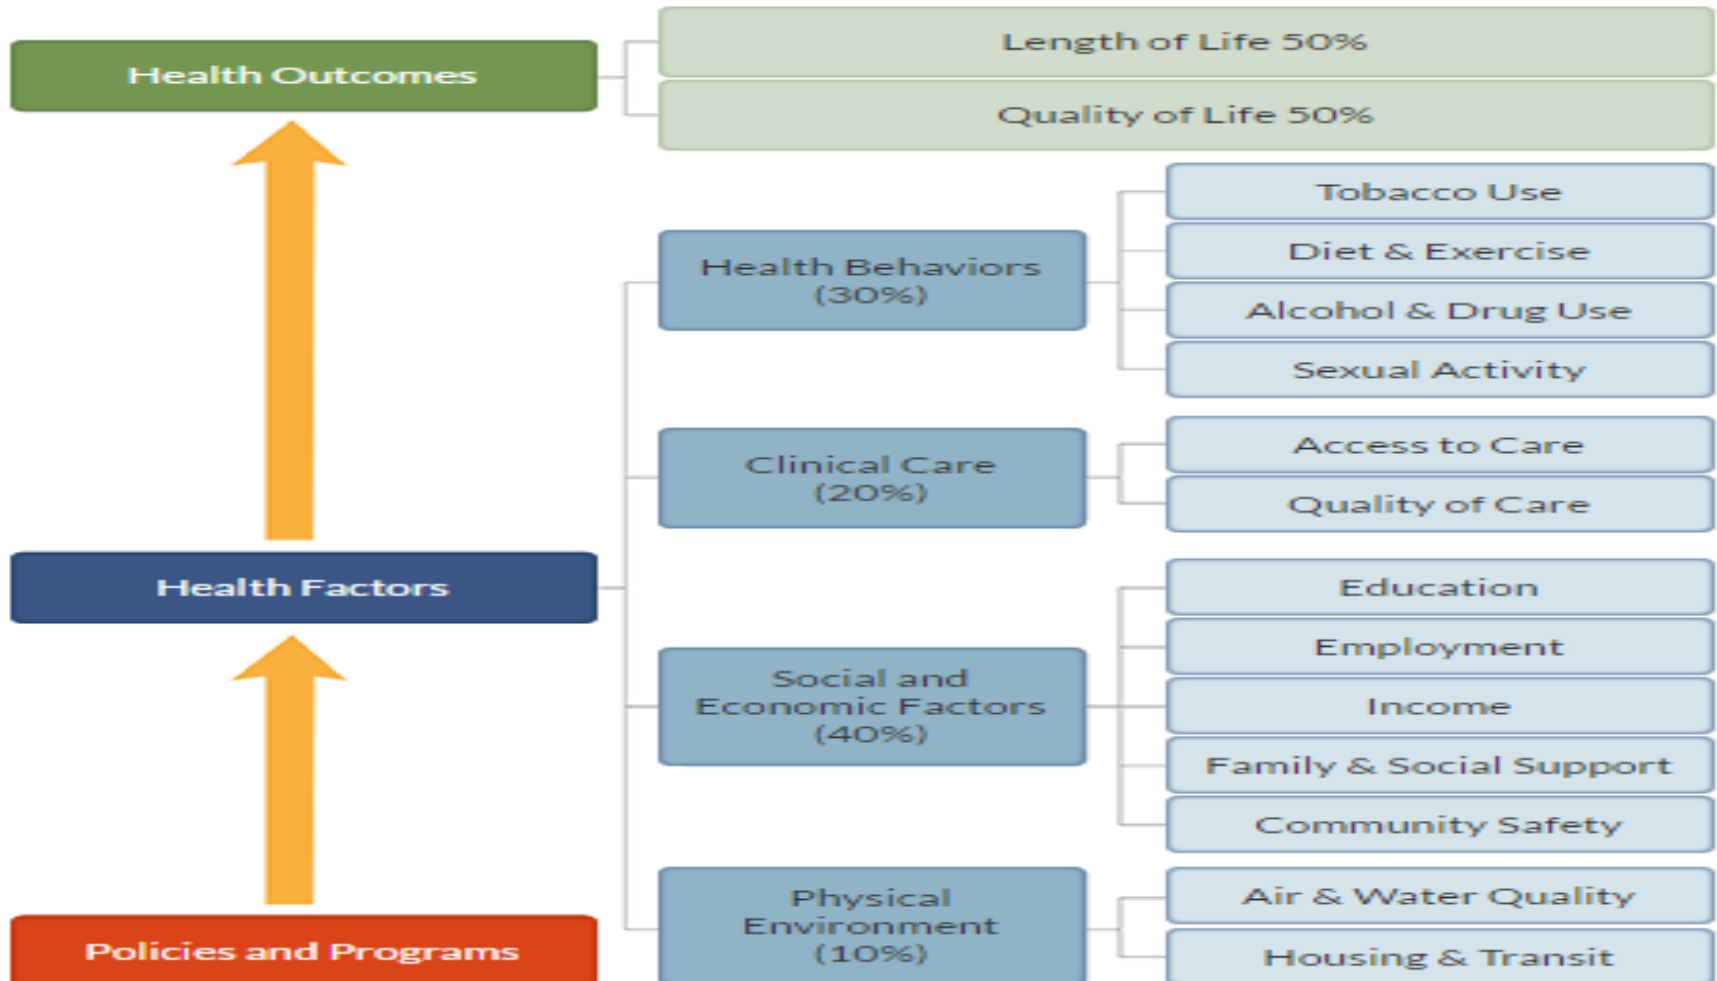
Health Outcomes

Length of Life 50%

Quality of Life 50%

Tobacco Use

Diet & Exercise

Health Behaviors (30%)

Alcohol & Drug Use

Sexual Activity

Access to Care

Clinical Care (20%)

Quality of Care

Health Factors

Education

Employment

Social and Economic Factors (40%)

Income

Family & Social Support

Community Safety

Physical Environment (10%)

Air & Water Quality

Housing & Transit

Policies and Programs